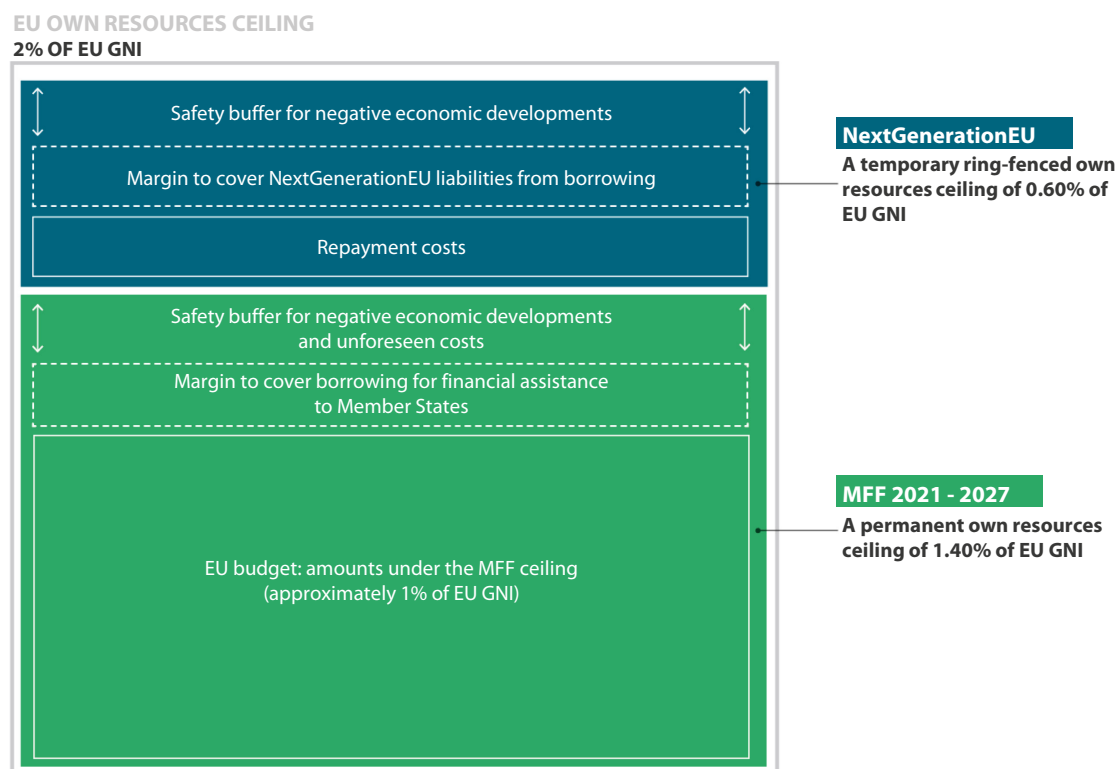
EU OWN RESOURCES CEILING
2% OF EU GNI

Safety buffer for negative economic developments

Margin to cover NextGenerationEU liabilities from borrowing

Repayment costs

NextGenerationEU
A temporary ring-fenced own resources ceiling of 0.60% of EU GNI

Safety buffer for negative economic developments and unforeseen costs

Margin to cover borrowing for financial assistance to Member States

EU budget: amounts under the MFF ceiling (approximately 1% of EU GNI)

MFF 2021 - 2027
A permanent own resources ceiling of 1.40% of EU GNI